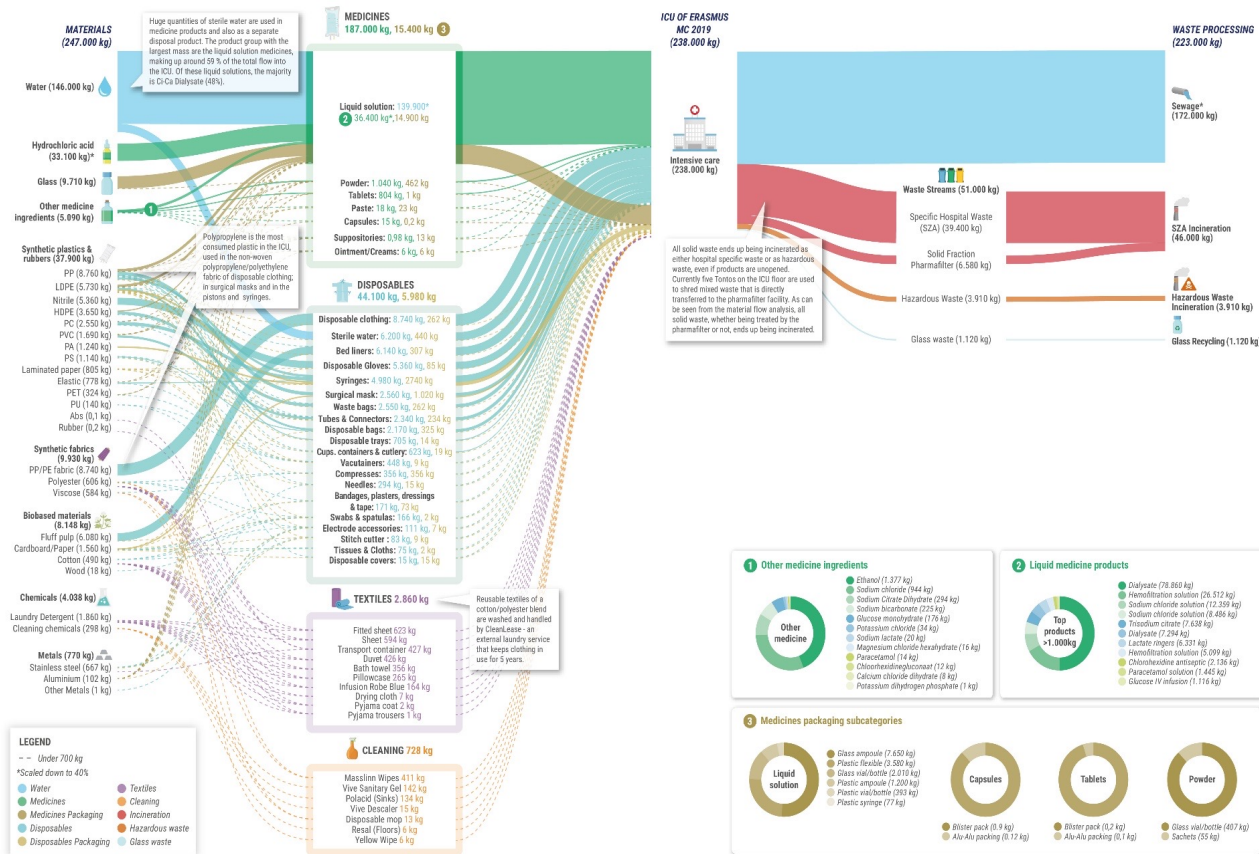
MATERIALS
(247.000 kg)

Huge quantities of sterile water are used in medicine products and also as a separate disposal product. The product group with the largest mass are the liquid solution medicines, making up around 59 % of the total flow into the ICU. Of these liquid solutions, the majority is Ci-Ca Dialysate (48%).

Water (146.000 kg)
Hydrochloric acid (33.100 kg)*
Glass (9.710 kg)
Other medicine ingredients (5.090 kg)
Synthetic plastics & rubbers (37.900 kg)
PP (8.760 kg)
LDPE (5.730 kg)
Nitrile (5.360 kg)
HDPE (3.650 kg)
PC (2.550 kg)
PVC (1.690 kg)
PA (1.240 kg)
PS (1.140 kg)
Laminated paper (805 kg)
Elastic (778 kg)
PET (324 kg)
PU (140 kg)
Abs (0,1 kg)
Rubber (0,2 kg)
Synthetic fabrics (9.930 kg)
PP/PE fabric (8.740 kg)
Polyester (606 kg)
Viscose (584 kg)
Biobased materials (8.148 kg)
Fluff pulp (6.080 kg)
Cardboard/Paper (1.560 kg)
Cotton (490 kg)
Wood (18 kg)
Chemicals (4.038 kg)
Laundry Detergent (1.860 kg)
Cleaning chemicals (298 kg)
Metals (770 kg)
Stainless steel (667 kg)
Aluminium (102 kg)
Other Metals (1 kg)

Polypropylene is the most consumed plastic in the ICU, used in the non-woven polypropylene/polyethylene fabric of disposable clothing; in surgical masks and in the pistons and syringes.

1

MEDICINES
187.000 kg, 15.400 kg 3
Liquid solution: 139.900*
2 36.400 kg*,14.900 kg
Powder: 1.040 kg, 462 kg
Tablets: 804 kg, 1 kg
Paste: 18 kg, 23 kg
Capsules: 15 kg, 0,2 kg
Suppositories: 0,98 kg, 13 kg
Ointment/Creams: 6 kg, 6 kg

DISPOSABLES
44.100 kg, 5.980 kg
Disposable clothing: 8.740 kg, 262 kg
Sterile water: 6.200 kg, 440 kg
Bed liners: 6.140 kg, 307 kg
Disposable Gloves: 5.360 kg, 85 kg
Syringes: 4.980 kg, 2740 kg
Surgical mask: 2.560 kg, 1.020 kg
Waste bags: 2.550 kg, 262 kg
Tubes & Connectors: 2.340 kg, 234 kg
Disposable bags: 2.170 kg, 325 kg
Disposable trays: 705 kg, 14 kg
Cups. containers & cutlery: 623 kg, 19 kg
Vacutainers: 448 kg, 9 kg
Compresses: 356 kg, 356 kg
Needles: 294 kg, 15 kg
Bandages, plasters, dressings & tape: 171 kg, 73 kg
Swabs & spatulas: 166 kg, 2 kg
Electrode accessories: 111 kg, 7 kg
Stitch cutter: 83 kg, 9 kg
Tissues & Cloths: 75 kg, 2 kg
Disposable covers: 15 kg, 15 kg

TEXTILES 2.860 kg
Fitted sheet 623 kg
Sheet 594 kg
Transport container 427 kg
Duvet 426 kg
Bath towel 356 kg
Pillowcase 265 kg
Infusion Robe Blue 164 kg
Drying cloth 7 kg
Pyjama coat 2 kg
Pyjama trousers 1 kg

Reusable textiles of a cotton/polyester blend are washed and handled by CleanLease - an external laundry service that keeps clothing in use for 5 years.

CLEANING 728 kg
Masslinn Wipes 411 kg
Vive Sanitary Gel 142 kg
Polacid (Sinks) 134 kg
Vive Descaler 15 kg
Disposable mop 13 kg
Resal (Floors) 6 kg
Yellow Wipe 6 kg

LEGEND
Under 700 kg
*Scaled down to 40%
Water
Medicines
Medicines Packaging
Disposables
Disposables Packaging
Textiles
Cleaning
Incineration
Hazardous waste
Glass waste

ICU OF ERASMUS MC 2019
(238.000 kg)
Intensive care (238.000 kg)
Waste Streams (51.000 kg)
Specific Hospital Waste (SZA) (39.400 kg)
Solid Fraction Pharmafilter (6.580 kg)
Hazardous Waste (3.910 kg)
Glass waste (1.120 kg)

All solid waste ends up being incinerated as either hospital specific waste or as hazardous waste, even if products are unopened. Currently five Tontos on the ICU floor are used to shred mixed waste that is directly transferred to the pharmafilter facility. As can be seen from the material flow analysis, all solid waste, whether being treated by the pharmafilter or not, ends up being incinerated.

WASTE PROCESSING
(223.000 kg)
Sewage* (172.000 kg)
SZA Incineration (46.000 kg)
Hazardous Waste Incineration (3.910 kg)
Glass Recycling (1.120 kg)

1 Other medicine ingredients
Other medicine
Ethanol (1.377 kg)
Sodium chloride (944 kg)
Sodium Citrate Dihydrate (294 kg)
Sodium bicarbonate (225 kg)
Glucose monohydrate (176 kg)
Potassium chloride (34 kg)
Sodium lactate (20 kg)
Magnesium chloride hexahydrate (16 kg)
Paracetamol (14 kg)
Chloorhexidinegluconaat (12 kg)
Calcium chloride dihydrate (8 kg)
Potassium dihydrogen phosphate (1 kg)

2 Liquid medicine products
Top products >1.000kg
Dialysate (78.860 kg)
Hemofiltration solution (26.512 kg)
Sodium chloride solution (12.359 kg)
Sodium chloride solution (8.486 kg)
Trisodium citrate (7.638 kg)
Dialysate (7.294 kg)
Lactate ringers (6.331 kg)
Hemofiltration solution (5.099 kg)
Chlorhexidine antiseptic (2.136 kg)
Paracetamol solution (1.445 kg)
Glucose IV infusion (1.116 kg)

3 Medicines packaging subcategories
Liquid solution
Glass ampoule (7.650 kg)
Plastic flexible (3.580 kg)
Glass vial/bottle (2.010 kg)
Plastic ampoule (1.200 kg)
Plastic vial/bottle (293 kg)
Plastic syringe (77 kg)
Capsules
Blister pack (0.9 kg)
Alu-Alu packing (0.12 kg)
Tablets
Blister pack (0,2 kg)
Alu-Alu packing (0,1 kg)
Powder
Glass vial/bottle (407 kg)
Sachets (55 kg)